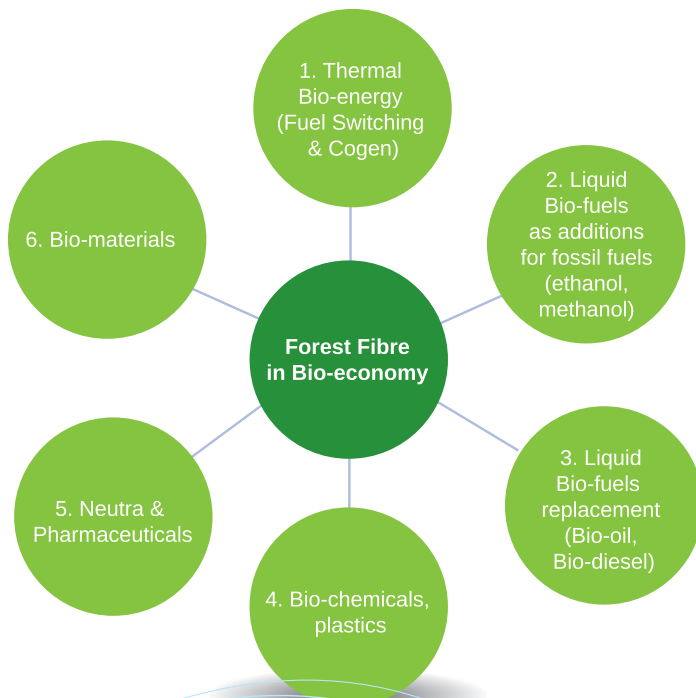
Forest Fibre in Bio-economy

1. Thermal Bio-energy (Fuel Switching & Cogen)

2. Liquid Bio-fuels as additions for fossil fuels (ethanol, methanol)

3. Liquid Bio-fuels replacement (Bio-oil, Bio-diesel)

4. Bio-chemicals, plastics

5. Neutra & Pharmaceuticals

6. Bio-materials